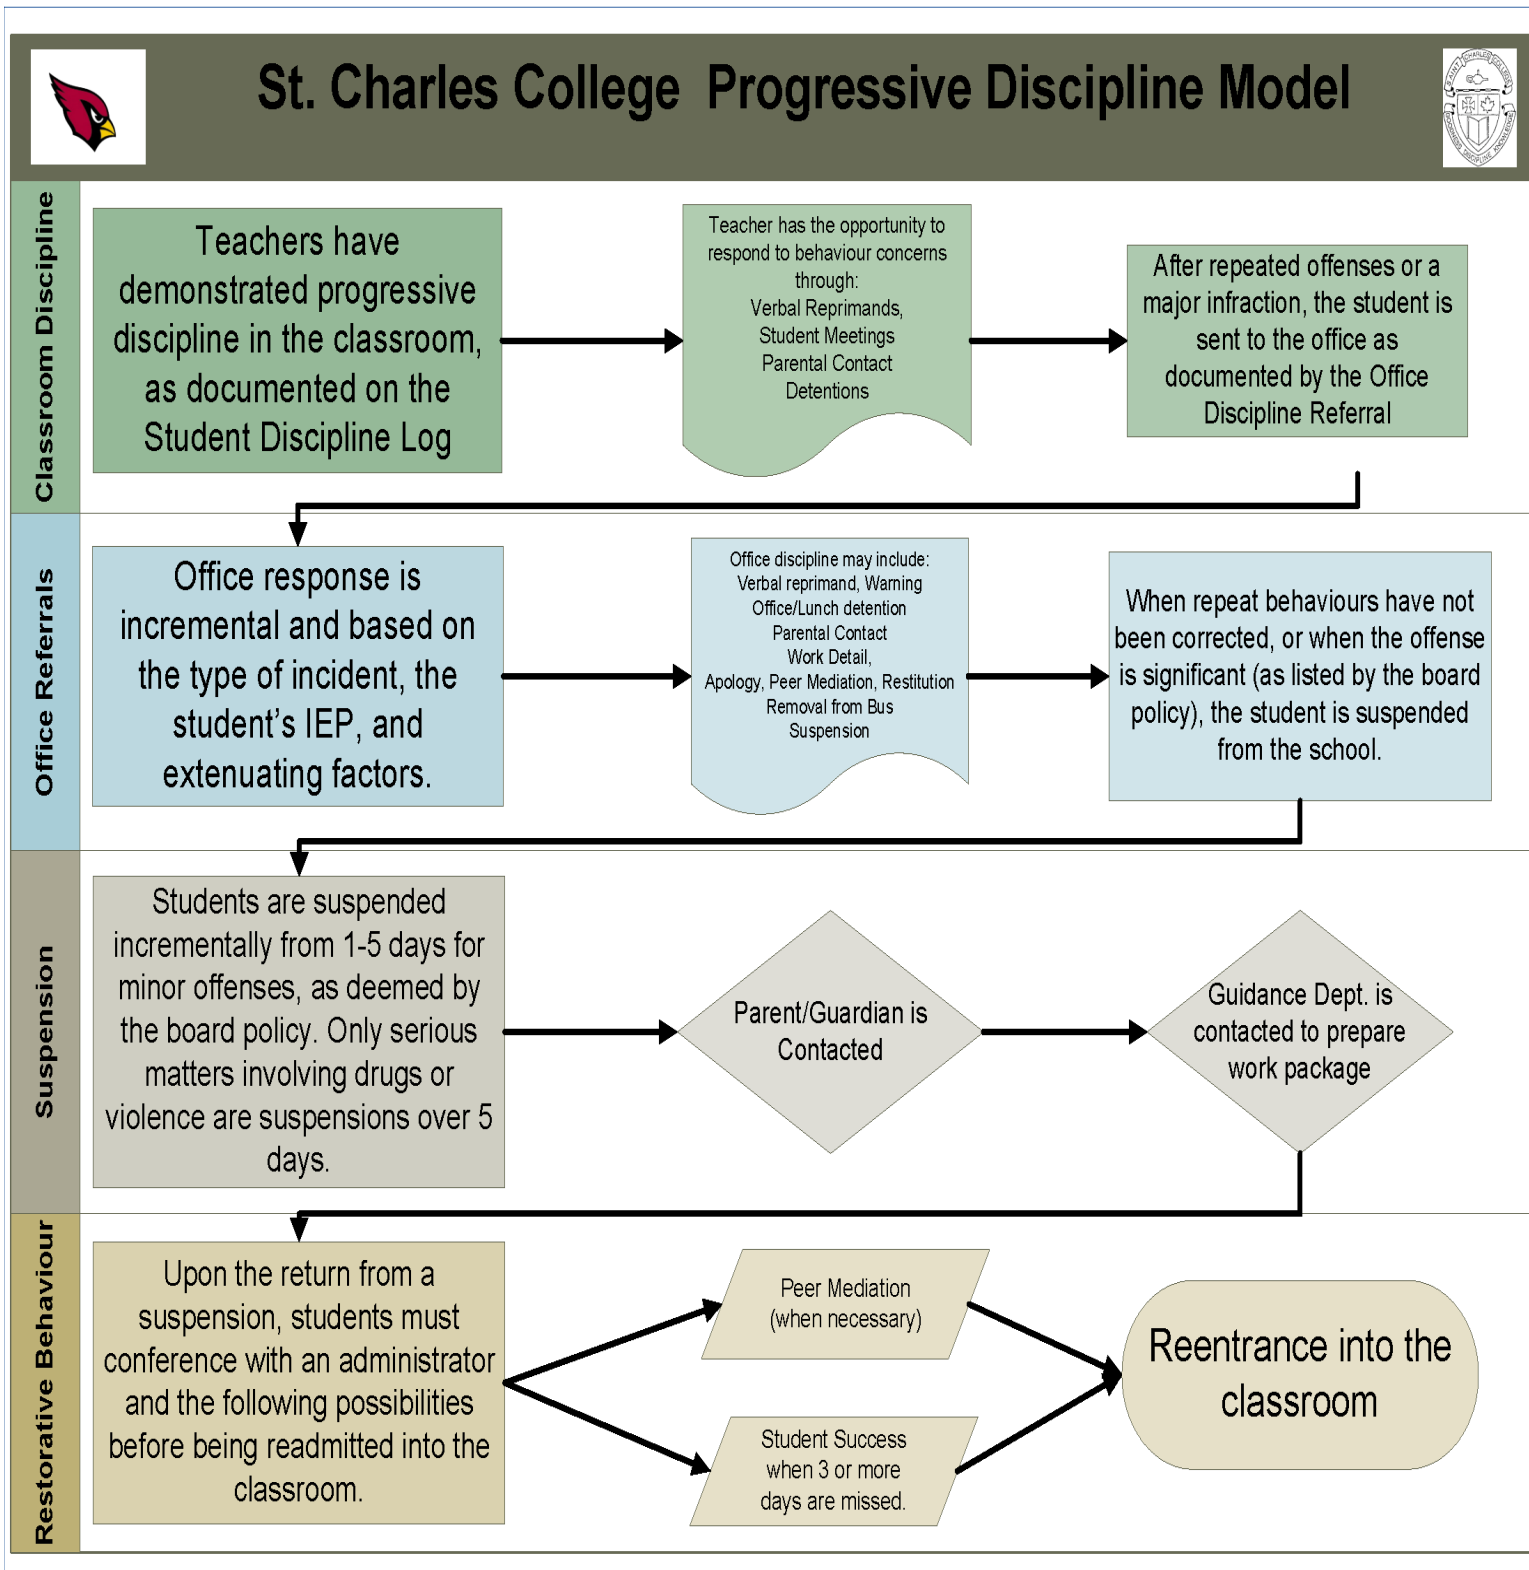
St. Charles College Progressive Discipline Model

Classroom Discipline

Teachers have demonstrated progressive discipline in the classroom, as documented on the Student Discipline Log

Teacher has the opportunity to respond to behaviour concerns through:
Verbal Reprimands,
Student Meetings
Parental Contact
Detentions

After repeated offenses or a major infraction, the student is sent to the office as documented by the Office Discipline Referral

Office Referrals

Office response is incremental and based on the type of incident, the student's IEP, and extenuating factors.

Office discipline may include:
Verbal reprimand, Warning
Office/Lunch detention
Parental Contact
Work Detail,
Apology, Peer Mediation, Restitution
Removal from Bus
Suspension

When repeat behaviours have not been corrected, or when the offense is significant (as listed by the board policy), the student is suspended from the school.

Suspension

Students are suspended incrementally from 1-5 days for minor offenses, as deemed by the board policy. Only serious matters involving drugs or violence are suspensions over 5 days.

Parent/Guardian is Contacted

Guidance Dept. is contacted to prepare work package

Restorative Behaviour

Upon the return from a suspension, students must conference with an administrator and the following possibilities before being readmitted into the classroom.

Peer Mediation (when necessary)

Student Success when 3 or more days are missed.

Reentrance into the classroom